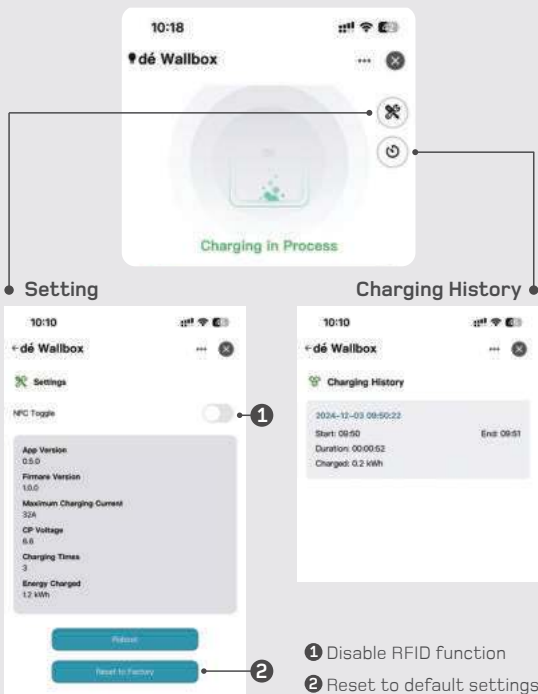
10:18

dé Wallbox

Charging in Process

Setting

Charging History

10:10

←dé Wallbox

Settings

NFC Toggle

1

App Version
0.5.0

Firmare Version
1.0.0

Maximum Charging Current
32A

CP Voltage
6.6

Charging Times
3

Energy Charged
1.2 kWh

Reboot

Reset to Factory

2

10:10

←dé Wallbox

Charging History

2024-12-03 09:50:22

Start: 09:50

End: 09:51

Duration: 00:00:52

Charged: 0.2 kWh

1 Disable RFID function

2 Reset to default settings